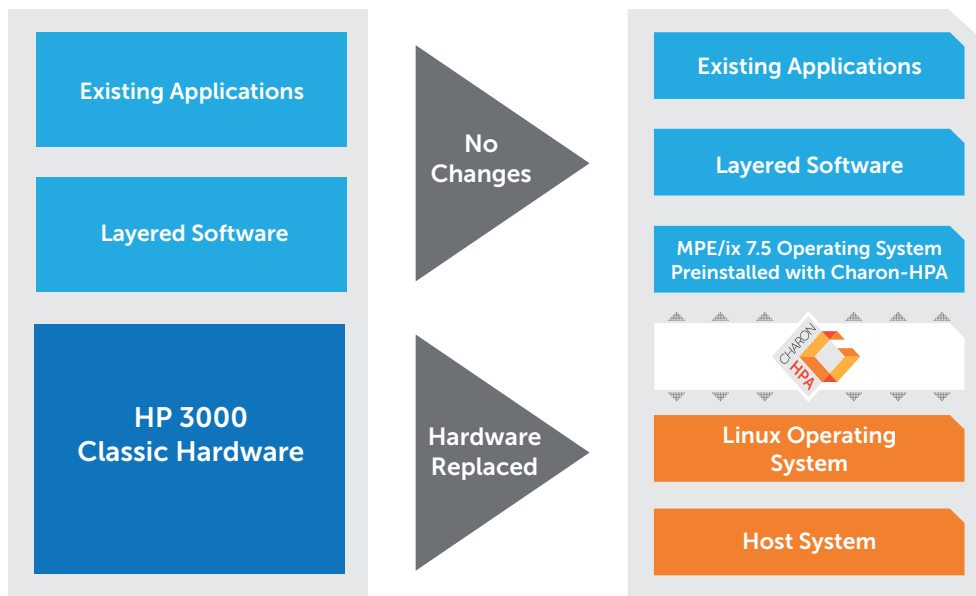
Existing Applications

Layered Software

HP 3000
Classic Hardware

No Changes

Hardware Replaced

Existing Applications

Layered Software

MPE/ix 7.5 Operating System Preinstalled with Charon-HPA

CHARON HPA

Linux Operating System

Host System